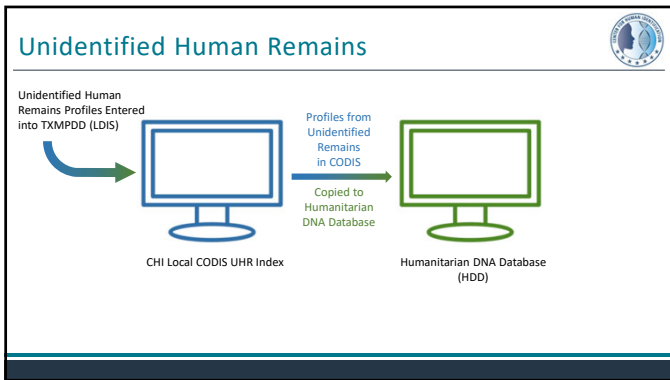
Unidentified Human Remains

Unidentified Human Remains Profiles Entered into TXMPDD (LDIS)

Profiles from Unidentified Remains in CODIS

Copied to Humanitarian DNA Database

CHI Local CODIS UHR Index

Humanitarian DNA Database (HDD)